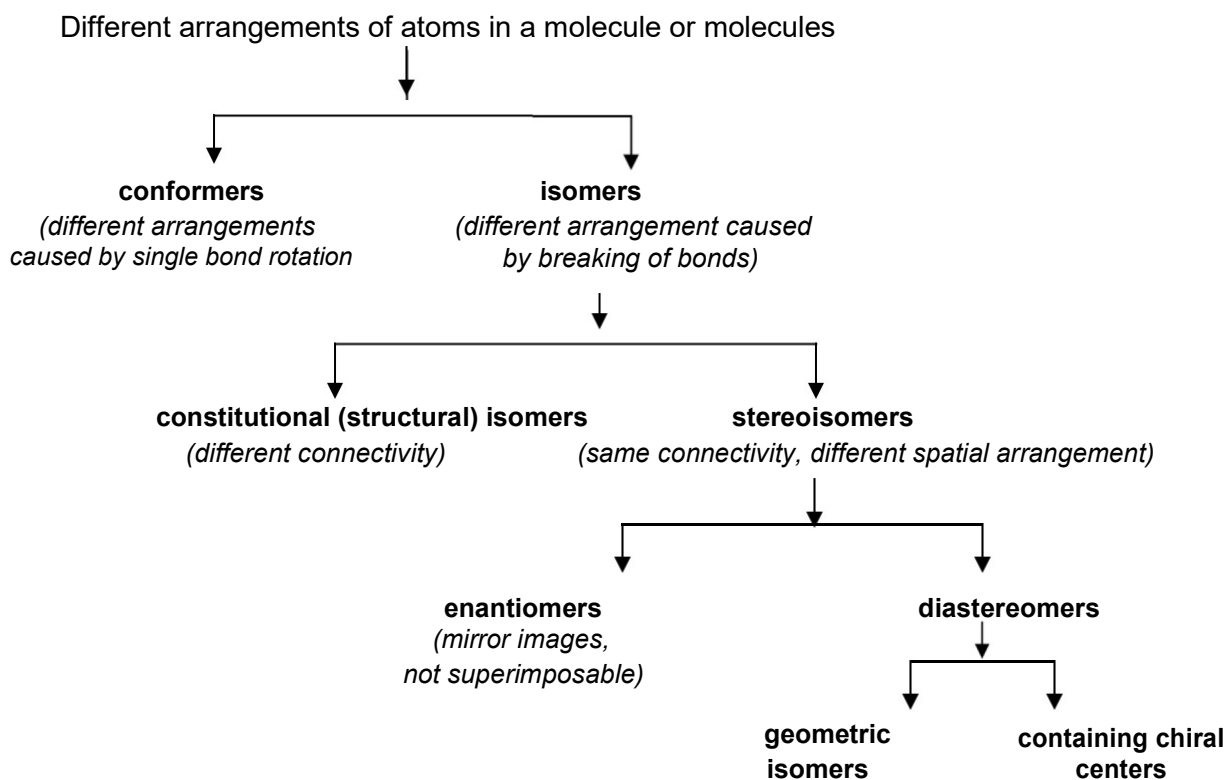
Different arrangements of atoms in a molecule or molecules

conformers
(different arrangements caused by single bond rotation

isomers
(different arrangement caused by breaking of bonds)

constitutional (structural) isomers
(different connectivity)

stereoisomers
(same connectivity, different spatial arrangement)

enantiomers
(mirror images, not superimposable)

diastereomers

geometric isomers

containing chiral centers